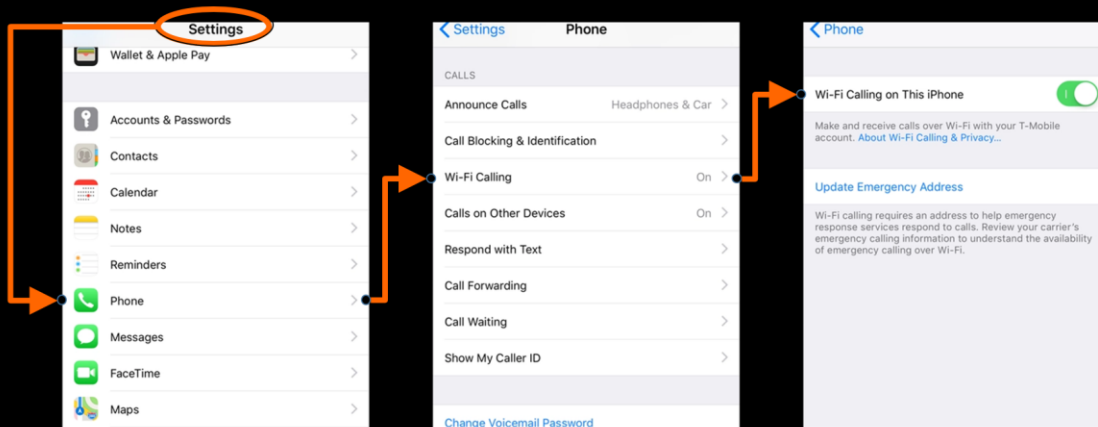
Settings

Wallet & Apple Pay

Accounts & Passwords

Contacts

Calendar

Notes

Reminders

Phone

Messages

FaceTime

Maps

Settings Phone

CALLS

Announce Calls Headphones & Car

Call Blocking & Identification

Wi-Fi Calling On

Calls on Other Devices On

Respond with Text

Call Forwarding

Call Waiting

Show My Caller ID

Change Voicemail Password

Phone

Wi-Fi Calling on This iPhone

Make and receive calls over Wi-Fi with your T-Mobile account. About Wi-Fi Calling & Privacy...

Update Emergency Address

Wi-Fi calling requires an address to help emergency response services respond to calls. Review your carrier's emergency calling information to understand the availability of emergency calling over Wi-Fi.